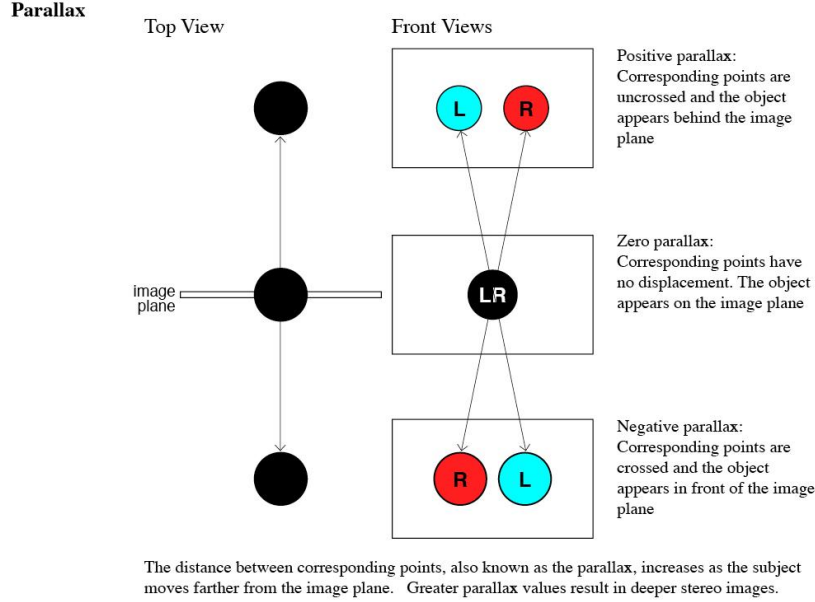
**Parallax**

Top View

Front Views

L R

Positive parallax: Corresponding points are uncrossed and the object appears behind the image plane

image plane

LR

Zero parallax: Corresponding points have no displacement. The object appears on the image plane

R L

Negative parallax: Corresponding points are crossed and the object appears in front of the image plane

The distance between corresponding points, also known as the parallax, increases as the subject moves farther from the image plane. Greater parallax values result in deeper stereo images.